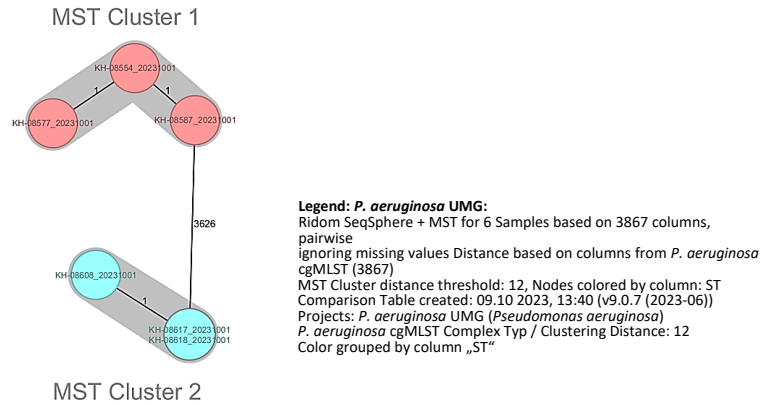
MST Cluster 1

KH-08554_20231001

KH-08577_20231001

KH-08587_20231001

1

1

3626

KH-08608_20231001

1

KH-08617_20231001
KH-08618_20231001

MST Cluster 2

Legend: *P. aeruginosa* UMG:
Ridom SeqSphere + MST for 6 Samples based on 3867 columns, pairwise
ignoring missing values Distance based on columns from *P. aeruginosa* cgMLST (3867)
MST Cluster distance threshold: 12, Nodes colored by column: ST
Comparison Table created: 09.10 2023, 13:40 (v9.0.7 (2023-06))
Projects: *P. aeruginosa* UMG (*Pseudomonas aeruginosa*)
*P. aeruginosa* cgMLST Complex Typ / Clustering Distance: 12
Color grouped by column „ST"